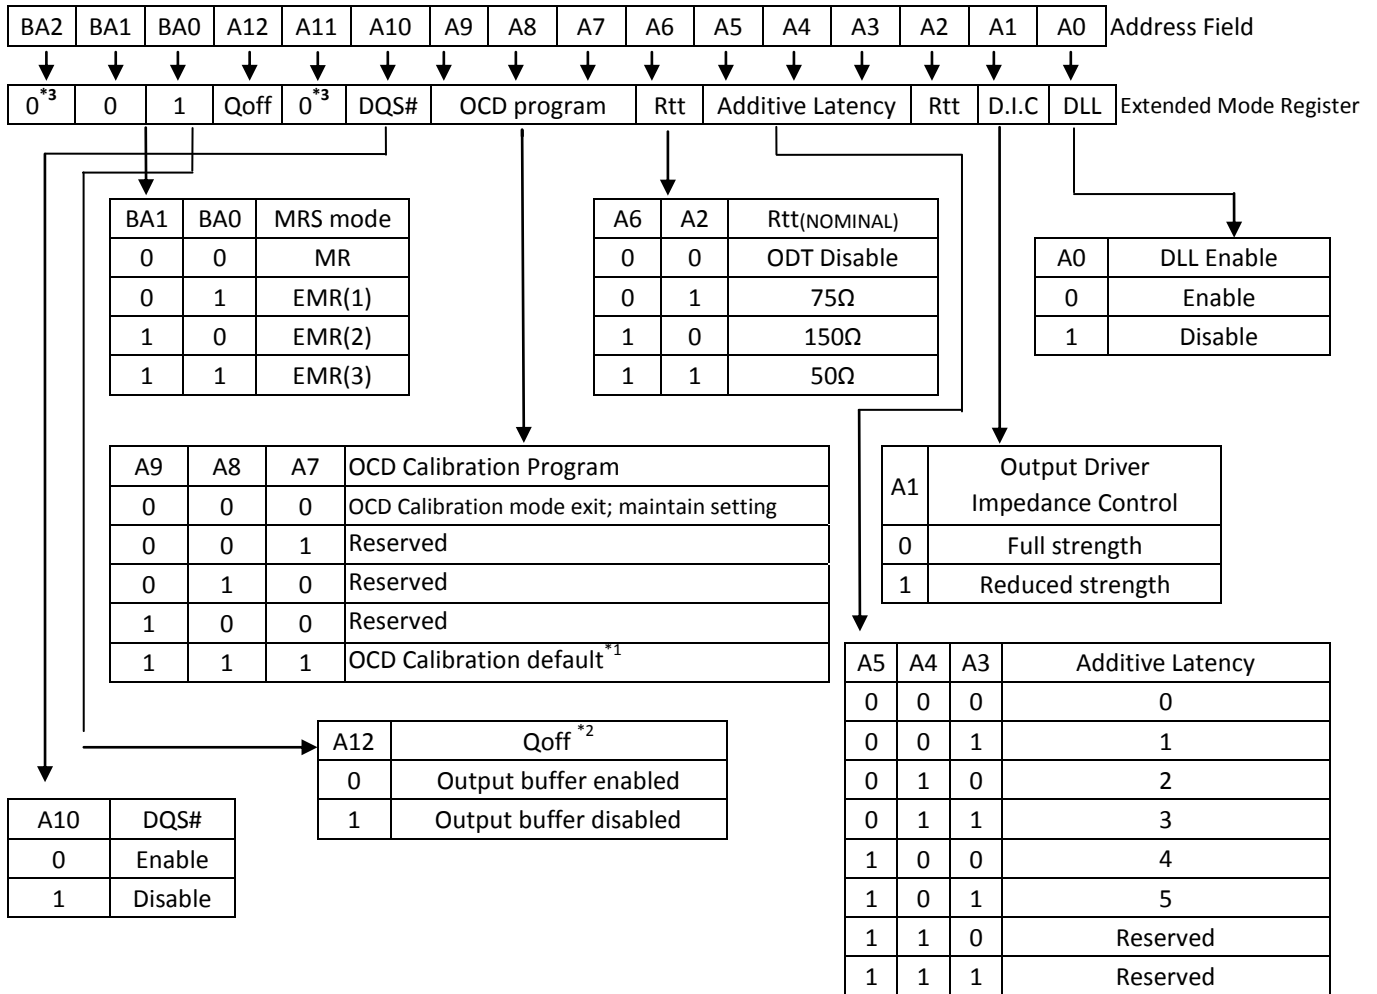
| BA2 | BA1 | BA0 | A12 | A11 | A10 | A9 | A8 | A7 | A6 | A5 | A4 | A3 | A2 | A1 | A0 |
|---|---|---|---|---|---|---|---|---|---|---|---|---|---|---|---|

Address Field

| $0^{*3}$ | 0 | 1 | Qoff | $0^{*3}$ | DQS# | OCD program | Rtt | Additive Latency | Rtt | D.I.C | DLL |
|---|---|---|---|---|---|---|---|---|---|---|---|

Extended Mode Register

| BA1 | BA0 | MRS mode |
|---|---|---|
| 0 | 0 | MR |
| 0 | 1 | EMR(1) |
| 1 | 0 | EMR(2) |
| 1 | 1 | EMR(3) |

| A6 | A2 | Rtt(NOMINAL) |
|---|---|---|
| 0 | 0 | ODT Disable |
| 0 | 1 | 75Ω |
| 1 | 0 | 150Ω |
| 1 | 1 | 50Ω |

| A0 | DLL Enable |
|---|---|
| 0 | Enable |
| 1 | Disable |

| A9 | A8 | A7 | OCD Calibration Program |
|---|---|---|---|
| 0 | 0 | 0 | OCD Calibration mode exit; maintain setting |
| 0 | 0 | 1 | Reserved |
| 0 | 1 | 0 | Reserved |
| 1 | 0 | 0 | Reserved |
| 1 | 1 | 1 | OCD Calibration default$^{*1}$ |

| A1 | Output Driver Impedance Control |
|---|---|
| 0 | Full strength |
| 1 | Reduced strength |

| A12 | Qoff $^{*2}$ |
|---|---|
| 0 | Output buffer enabled |
| 1 | Output buffer disabled |

| A10 | DQS# |
|---|---|
| 0 | Enable |
| 1 | Disable |

| A5 | A4 | A3 | Additive Latency |
|---|---|---|---|
| 0 | 0 | 0 | 0 |
| 0 | 0 | 1 | 1 |
| 0 | 1 | 0 | 2 |
| 0 | 1 | 1 | 3 |
| 1 | 0 | 0 | 4 |
| 1 | 0 | 1 | 5 |
| 1 | 1 | 0 | Reserved |
| 1 | 1 | 1 | Reserved |